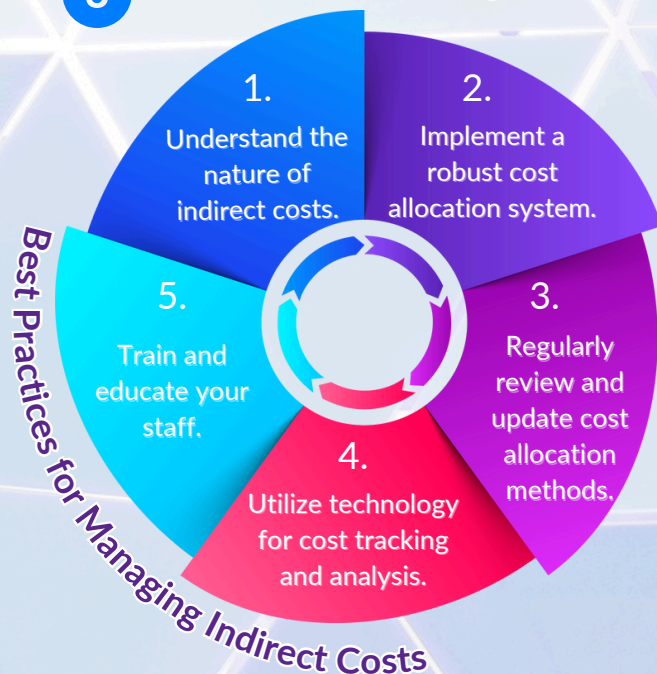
1. Understand the nature of indirect costs.

2. Implement a robust cost allocation system.

3. Regularly review and update cost allocation methods.

4. Utilize technology for cost tracking and analysis.

5. Train and educate your staff.

Best Practices for Managing Indirect Costs